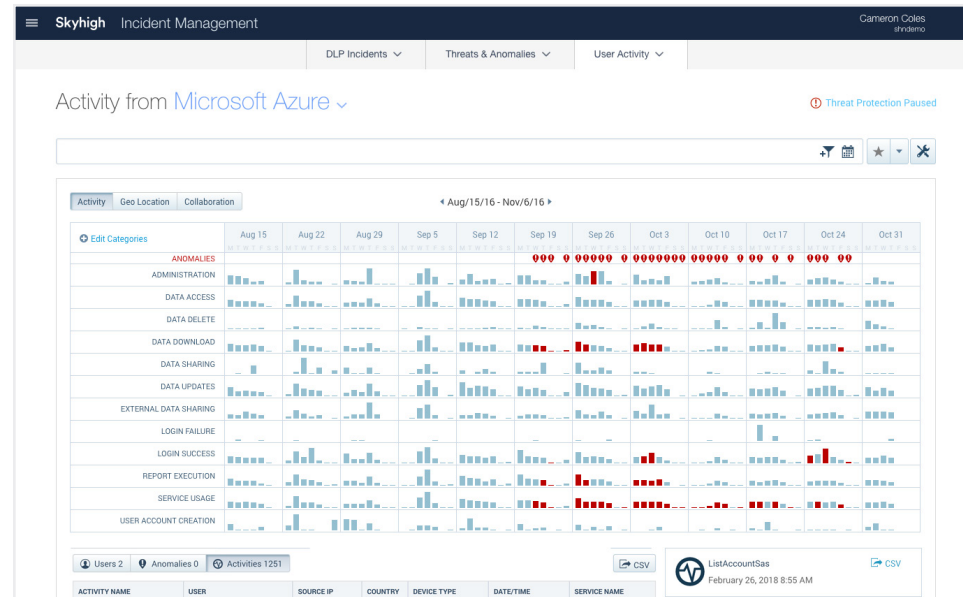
Skyhigh Incident Management

Cameron Coles
shndemo

DLP Incidents
Threats & Anomalies
User Activity

Activity from Microsoft Azure

Threat Protection Paused

Activity
Geo Location
Collaboration

Aug/15/16 - Nov/6/16

Edit Categories

Aug 15
Aug 22
Aug 29
Sep 5
Sep 12
Sep 19
Sep 26
Oct 3
Oct 10
Oct 17
Oct 24
Oct 31

ANOMALIES
ADMINISTRATION
DATA ACCESS
DATA DELETE
DATA DOWNLOAD
DATA SHARING
DATA UPDATES
EXTERNAL DATA SHARING
LOGIN FAILURE
LOGIN SUCCESS
REPORT EXECUTION
SERVICE USAGE
USER ACCOUNT CREATION

Users 2
Anomalies 0
Activities 1251

CSV

ListAccountSas
February 26, 2018 8:55 AM

CSV

| ACTIVITY NAME | USER | SOURCE IP | COUNTRY | DEVICE TYPE | DATE/TIME | SERVICE NAME |
|---|---|---|---|---|---|---|